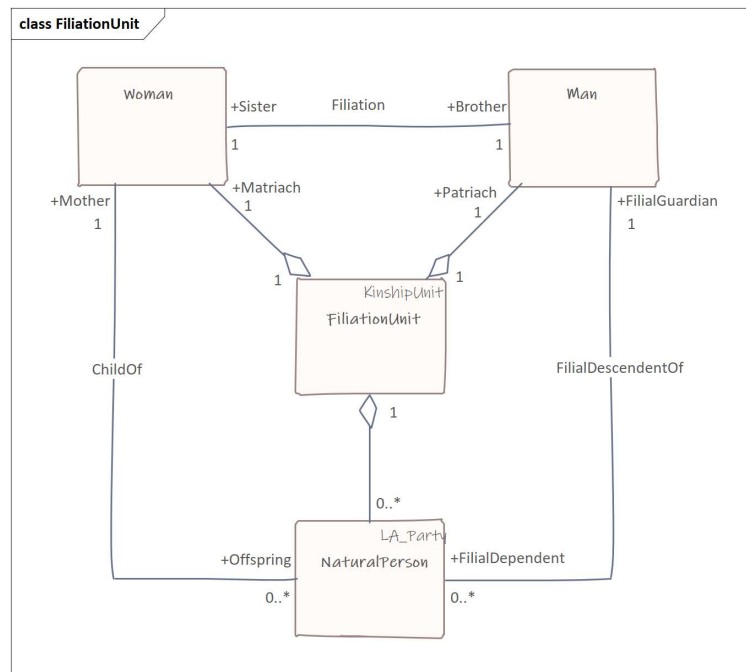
class FiliationUnit

Woman

Man

+Sister

Filiation

+Brother

1

1

+Mother

1

+Matriach

1

+Patriach

1

+FilialGuardian

1

1

1

KinshipUnit

FiliationUnit

ChildOf

FilialDescendentOf

1

0..*

LA_Party

+Offspring

NaturalPerson

+FilialDependent

0..*

0..*